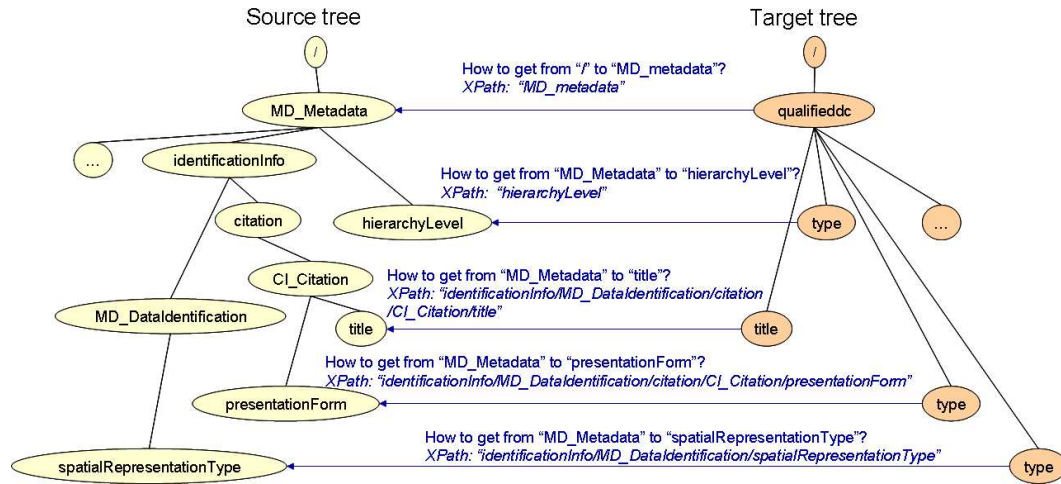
Source tree

Target tree

/

/

How to get from "/" to "MD_metadata"?
XPath: "MD_metadata"

MD_Metadata

qualifieddc

...

identificationInfo

How to get from "MD_Metadata" to "hierarchyLevel"?
XPath: "hierarchyLevel"

citation

hierarchyLevel

type

...

CI_Citation

How to get from "MD_Metadata" to "title"?
XPath: "identificationInfo/MD_DataIdentification/citation/CI_Citation/title"

MD_DataIdentification

title

title

How to get from "MD_Metadata" to "presentationForm"?
XPath: "identificationInfo/MD_DataIdentification/citation/CI_Citation/presentationForm"

presentationForm

type

How to get from "MD_Metadata" to "spatialRepresentationType"?
XPath: "identificationInfo/MD_DataIdentification/spatialRepresentationType"

spatialRepresentationType

type